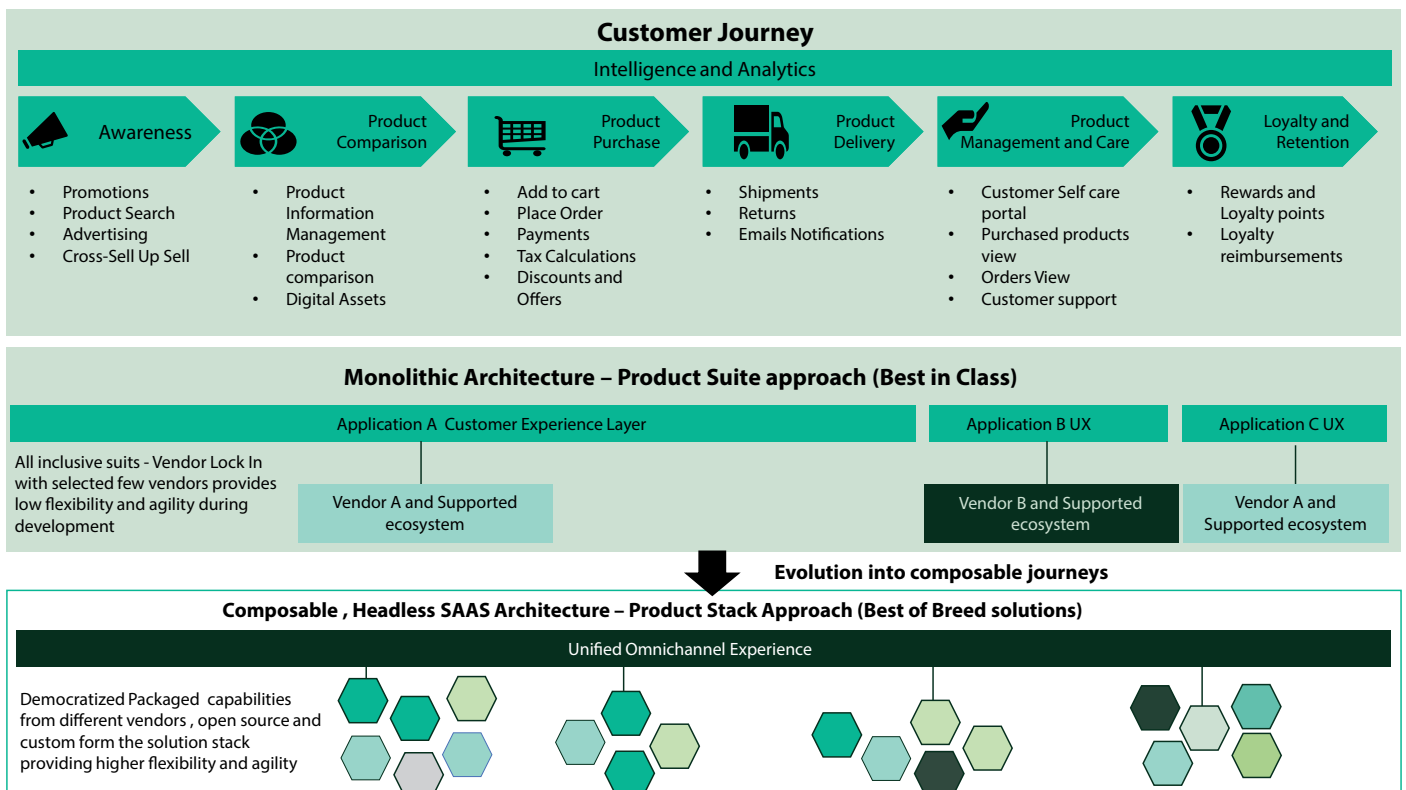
Customer Journey

Intelligence and Analytics

Awareness

Product Comparison

Product Purchase

Product Delivery

Product Management and Care

Loyalty and Retention

- Promotions
- Product Search
- Advertising
- Cross-Sell Up Sell

- Product Information Management
- Product comparison
- Digital Assets

- Add to cart
- Place Order
- Payments
- Tax Calculations
- Discounts and Offers

- Shipments
- Returns
- Emails Notifications

- Customer Self care portal
- Purchased products view
- Orders View
- Customer support

- Rewards and Loyalty points
- Loyalty reimbursements

Monolithic Architecture – Product Suite approach (Best in Class)

Application A Customer Experience Layer

Application B UX

Application C UX

All inclusive suits - Vendor Lock In with selected few vendors provides low flexibility and agility during development

Vendor A and Supported ecosystem

Vendor B and Supported ecosystem

Vendor A and Supported ecosystem

Evolution into composable journeys

Composable , Headless SAAS Architecture – Product Stack Approach (Best of Breed solutions)

Unified Omnichannel Experience

Democratized Packaged capabilities from different vendors , open source and custom form the solution stack providing higher flexibility and agility